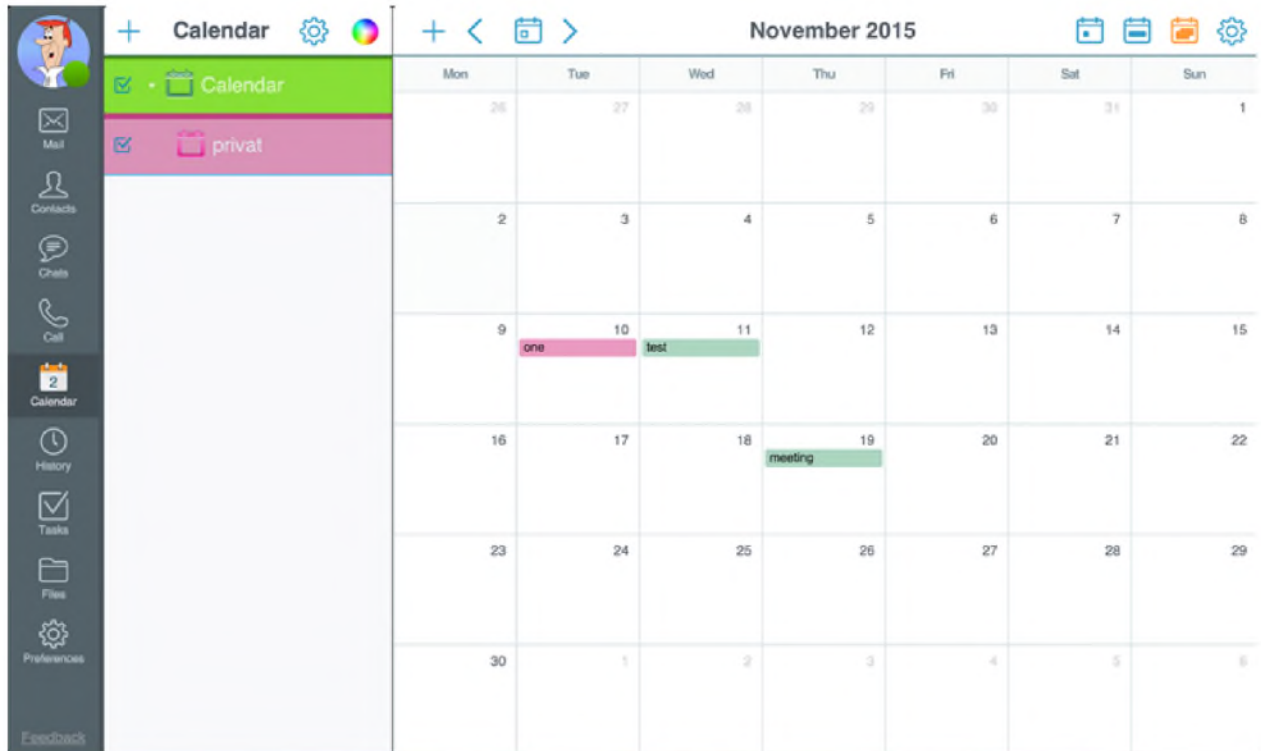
Mail
Contacts
Chats
Call
2
Calendar
History
Tasks
Files
Preferences
Feedback

+ Calendar

Calendar
privat

+ < > November 2015

| Mon | Tue | Wed | Thu | Fri | Sat | Sun |
|---|---|---|---|---|---|---|
| 26 | 27 | 28 | 29 | 30 | 31 | 1 |
| 2 | 3 | 4 | 5 | 6 | 7 | 8 |
| 9 | 10 one | 11 test | 12 | 13 | 14 | 15 |
| 16 | 17 | 18 | 19 meeting | 20 | 21 | 22 |
| 23 | 24 | 25 | 26 | 27 | 28 | 29 |
| 30 | 1 | 2 | 3 | 4 | 5 | 6 |